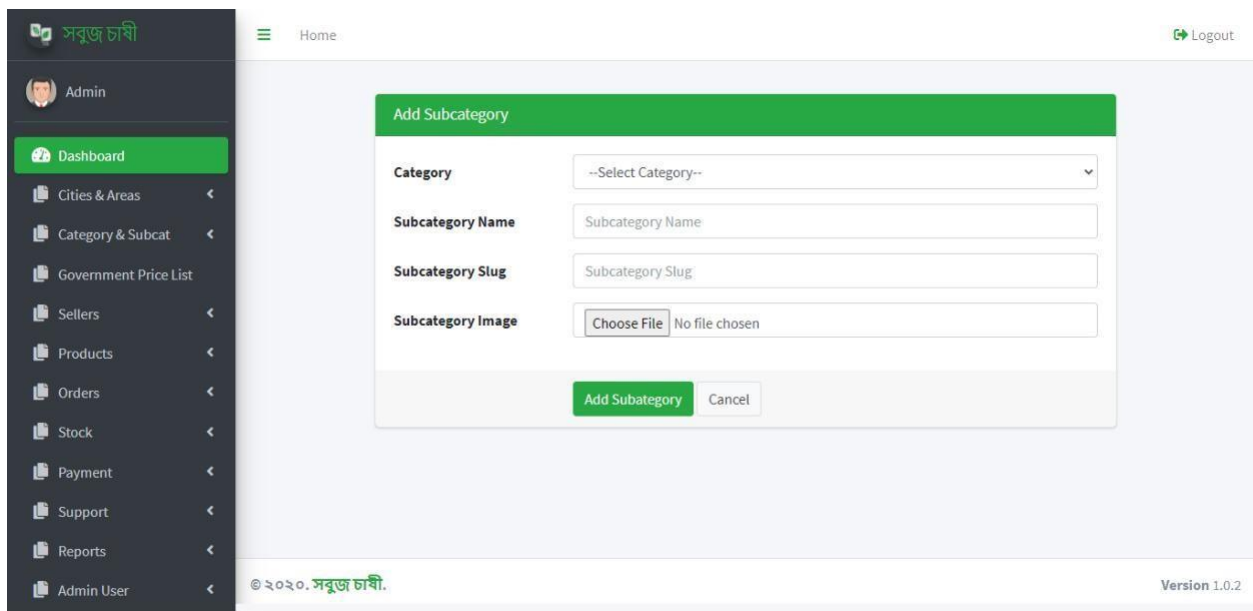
সবুজ চাষী

Admin

Dashboard

Cities & Areas

Category & Subcat

Government Price List

Sellers

Products

Orders

Stock

Payment

Support

Reports

Admin User

Home

Logout

Add Subcategory

Category

--Select Category--

Subcategory Name

Subcategory Name

Subcategory Slug

Subcategory Slug

Subcategory Image

Choose File No file chosen

Add Subategory

Cancel

© ২০২০. সবুজ চাষী.

Version 1.0.2